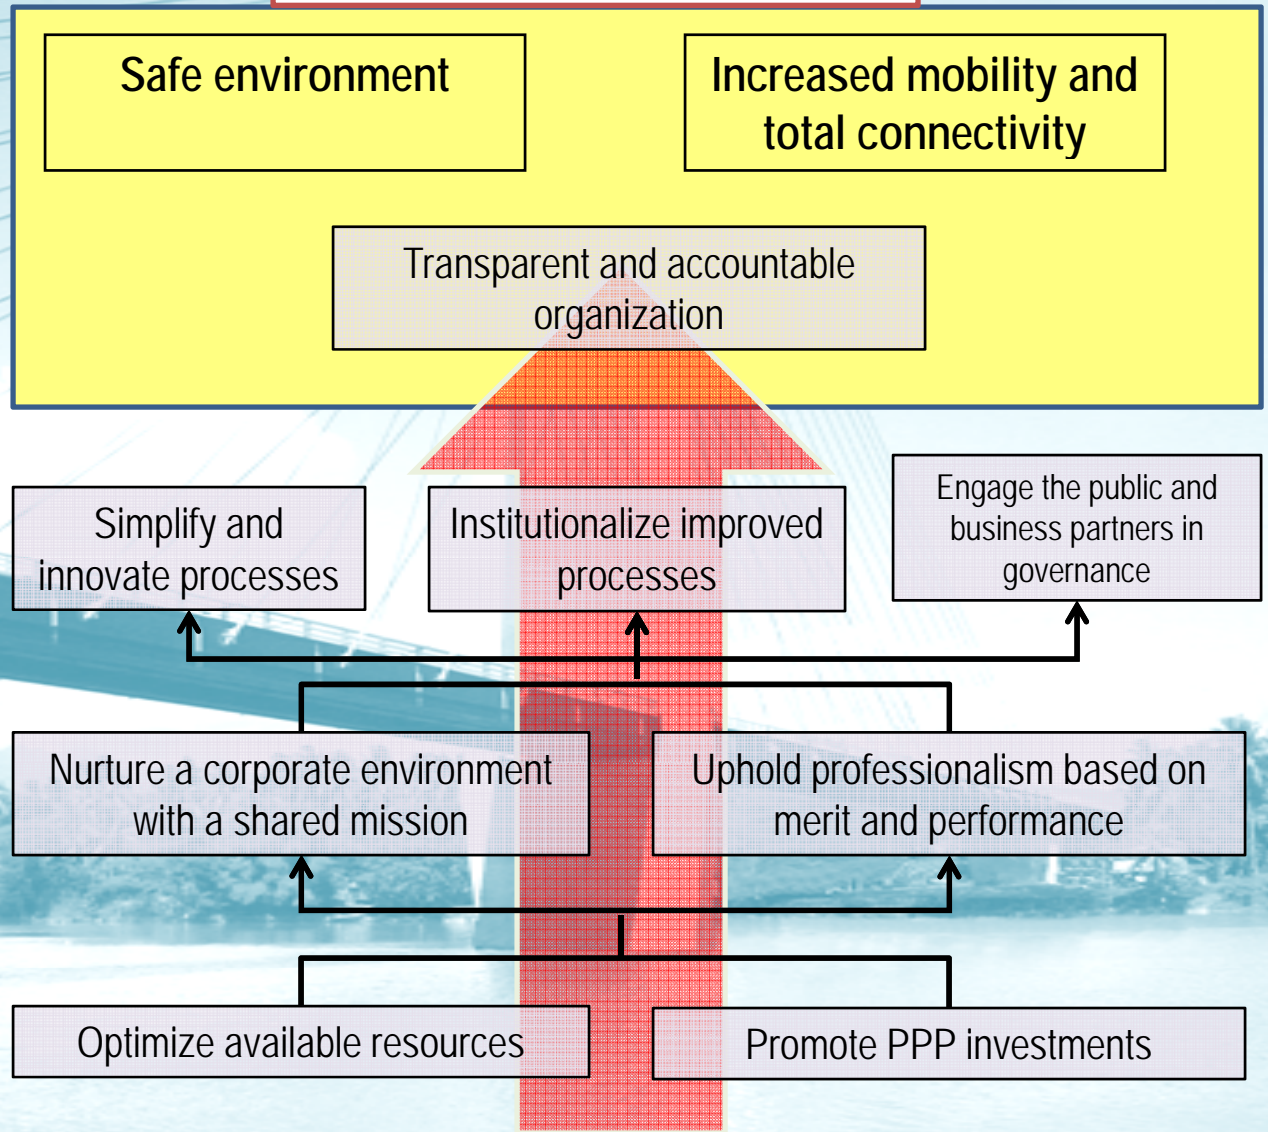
Safe environment

Increased mobility and total connectivity

Transparent and accountable organization

Simplify and innovate processes

Institutionalize improved processes

Engage the public and business partners in governance

Nurture a corporate environment with a shared mission

Uphold professionalism based on merit and performance

Optimize available resources

Promote PPP investments